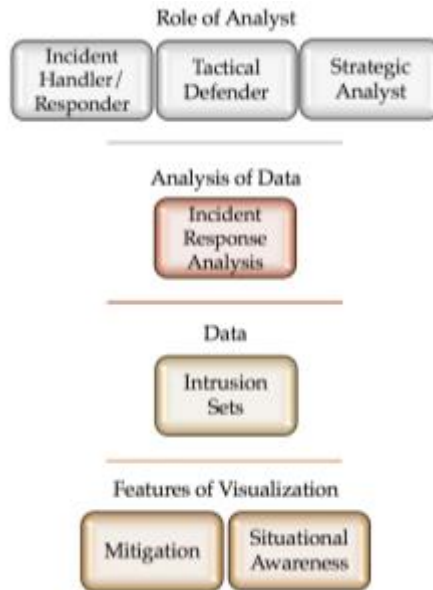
Role of Analyst

Incident Handler/ Responder

Tactical Defender

Strategic Analyst

Analysis of Data

Incident Response Analysis

Data

Intrusion Sets

Features of Visualization

Mitigation

Situational Awareness